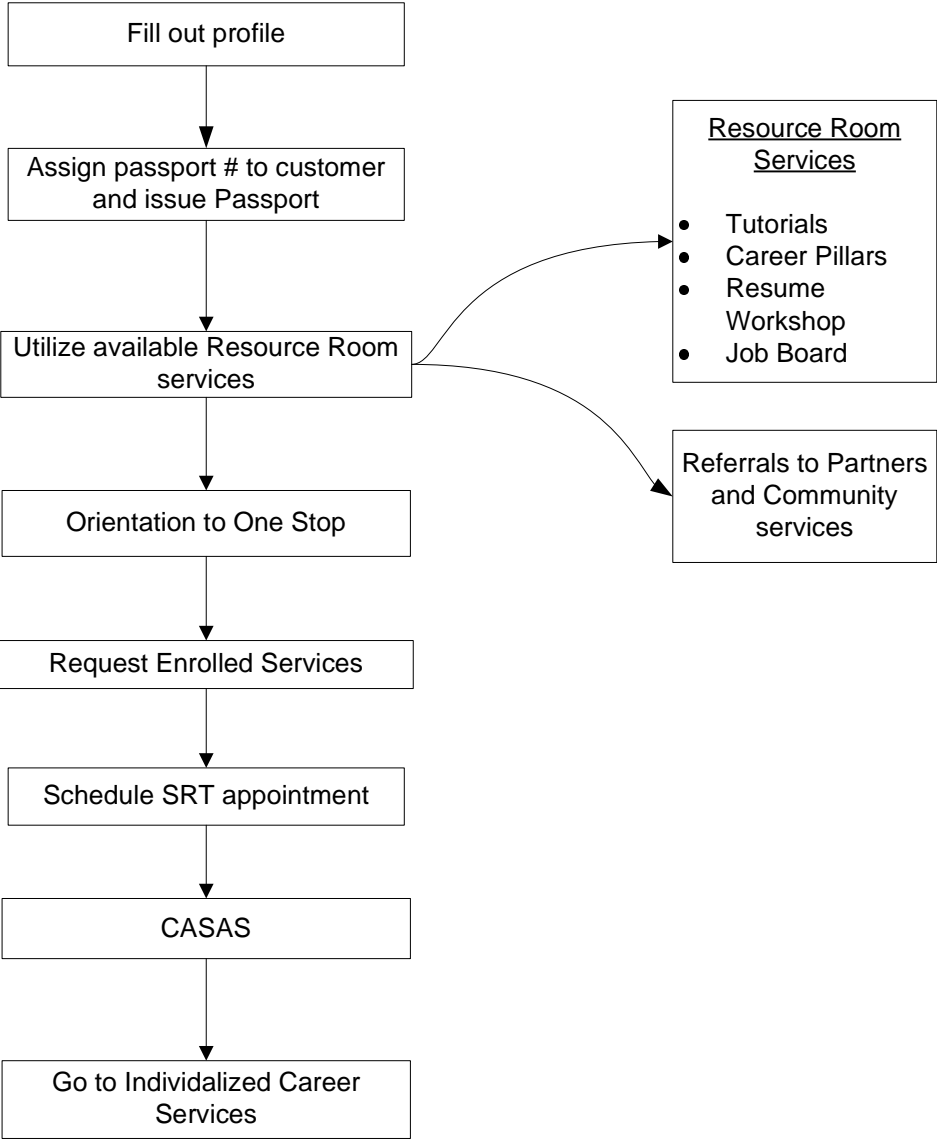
Fill out profile

Assign passport # to customer and issue Passport

Utilize available Resource Room services

Resource Room Services

- Tutorials
- Career Pillars
- Resume Workshop
- Job Board

Referrals to Partners and Community services

Orientation to One Stop

Request Enrolled Services

Schedule SRT appointment

CASAS

Go to Individalized Career Services